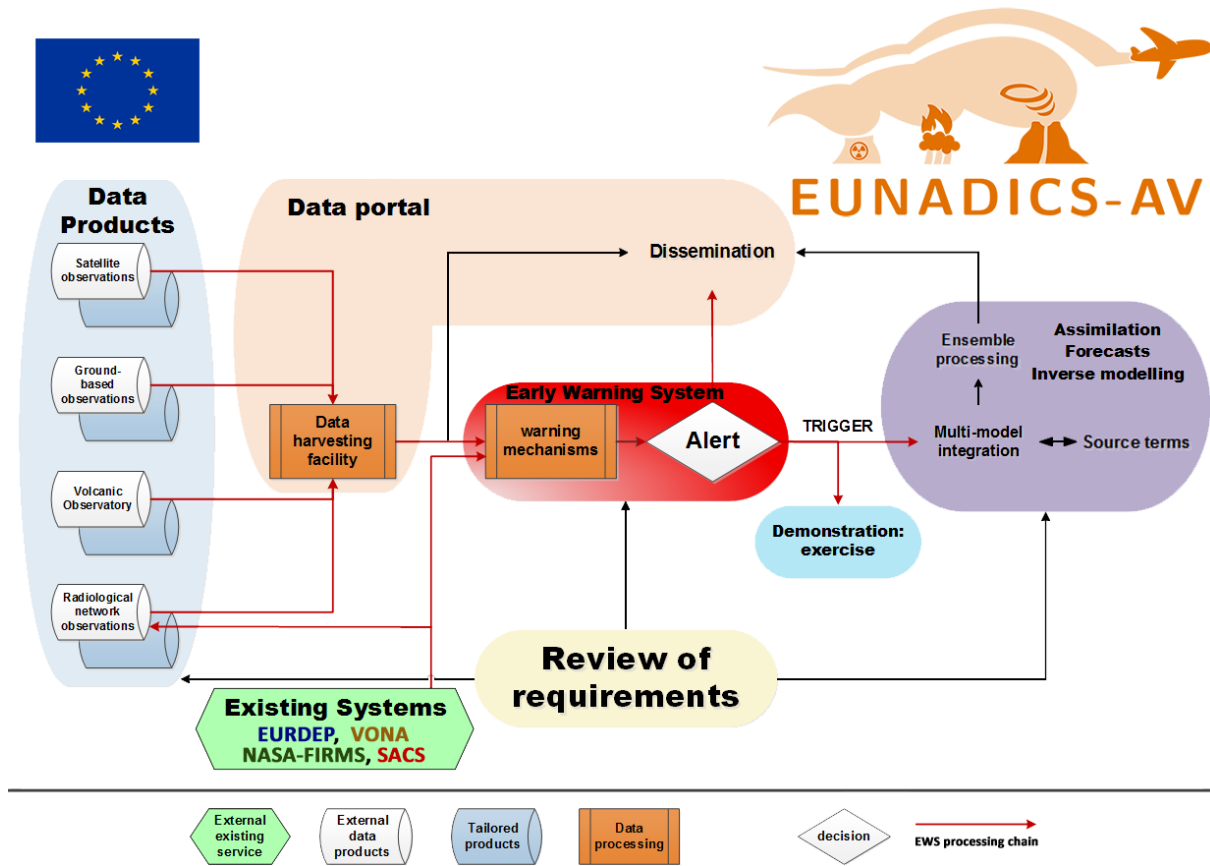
EUNADICS-AV

Data Products

Satellite observations

Ground-based observations

Volcanic Observatory

Radiological network observations

Data portal

Dissemination

Data harvesting facility

Early Warning System

warning mechanisms

Alert

TRIGGER

Ensemble processing

Assimilation
Forecasts
Inverse modelling

Multi-model integration

Source terms

Demonstration: exercise

Review of requirements

Existing Systems
EURDEP, VONA
NASA-FIRMS, SACS

External existing service

External data products

Tailored products

Data processing

decision

EWS processing chain